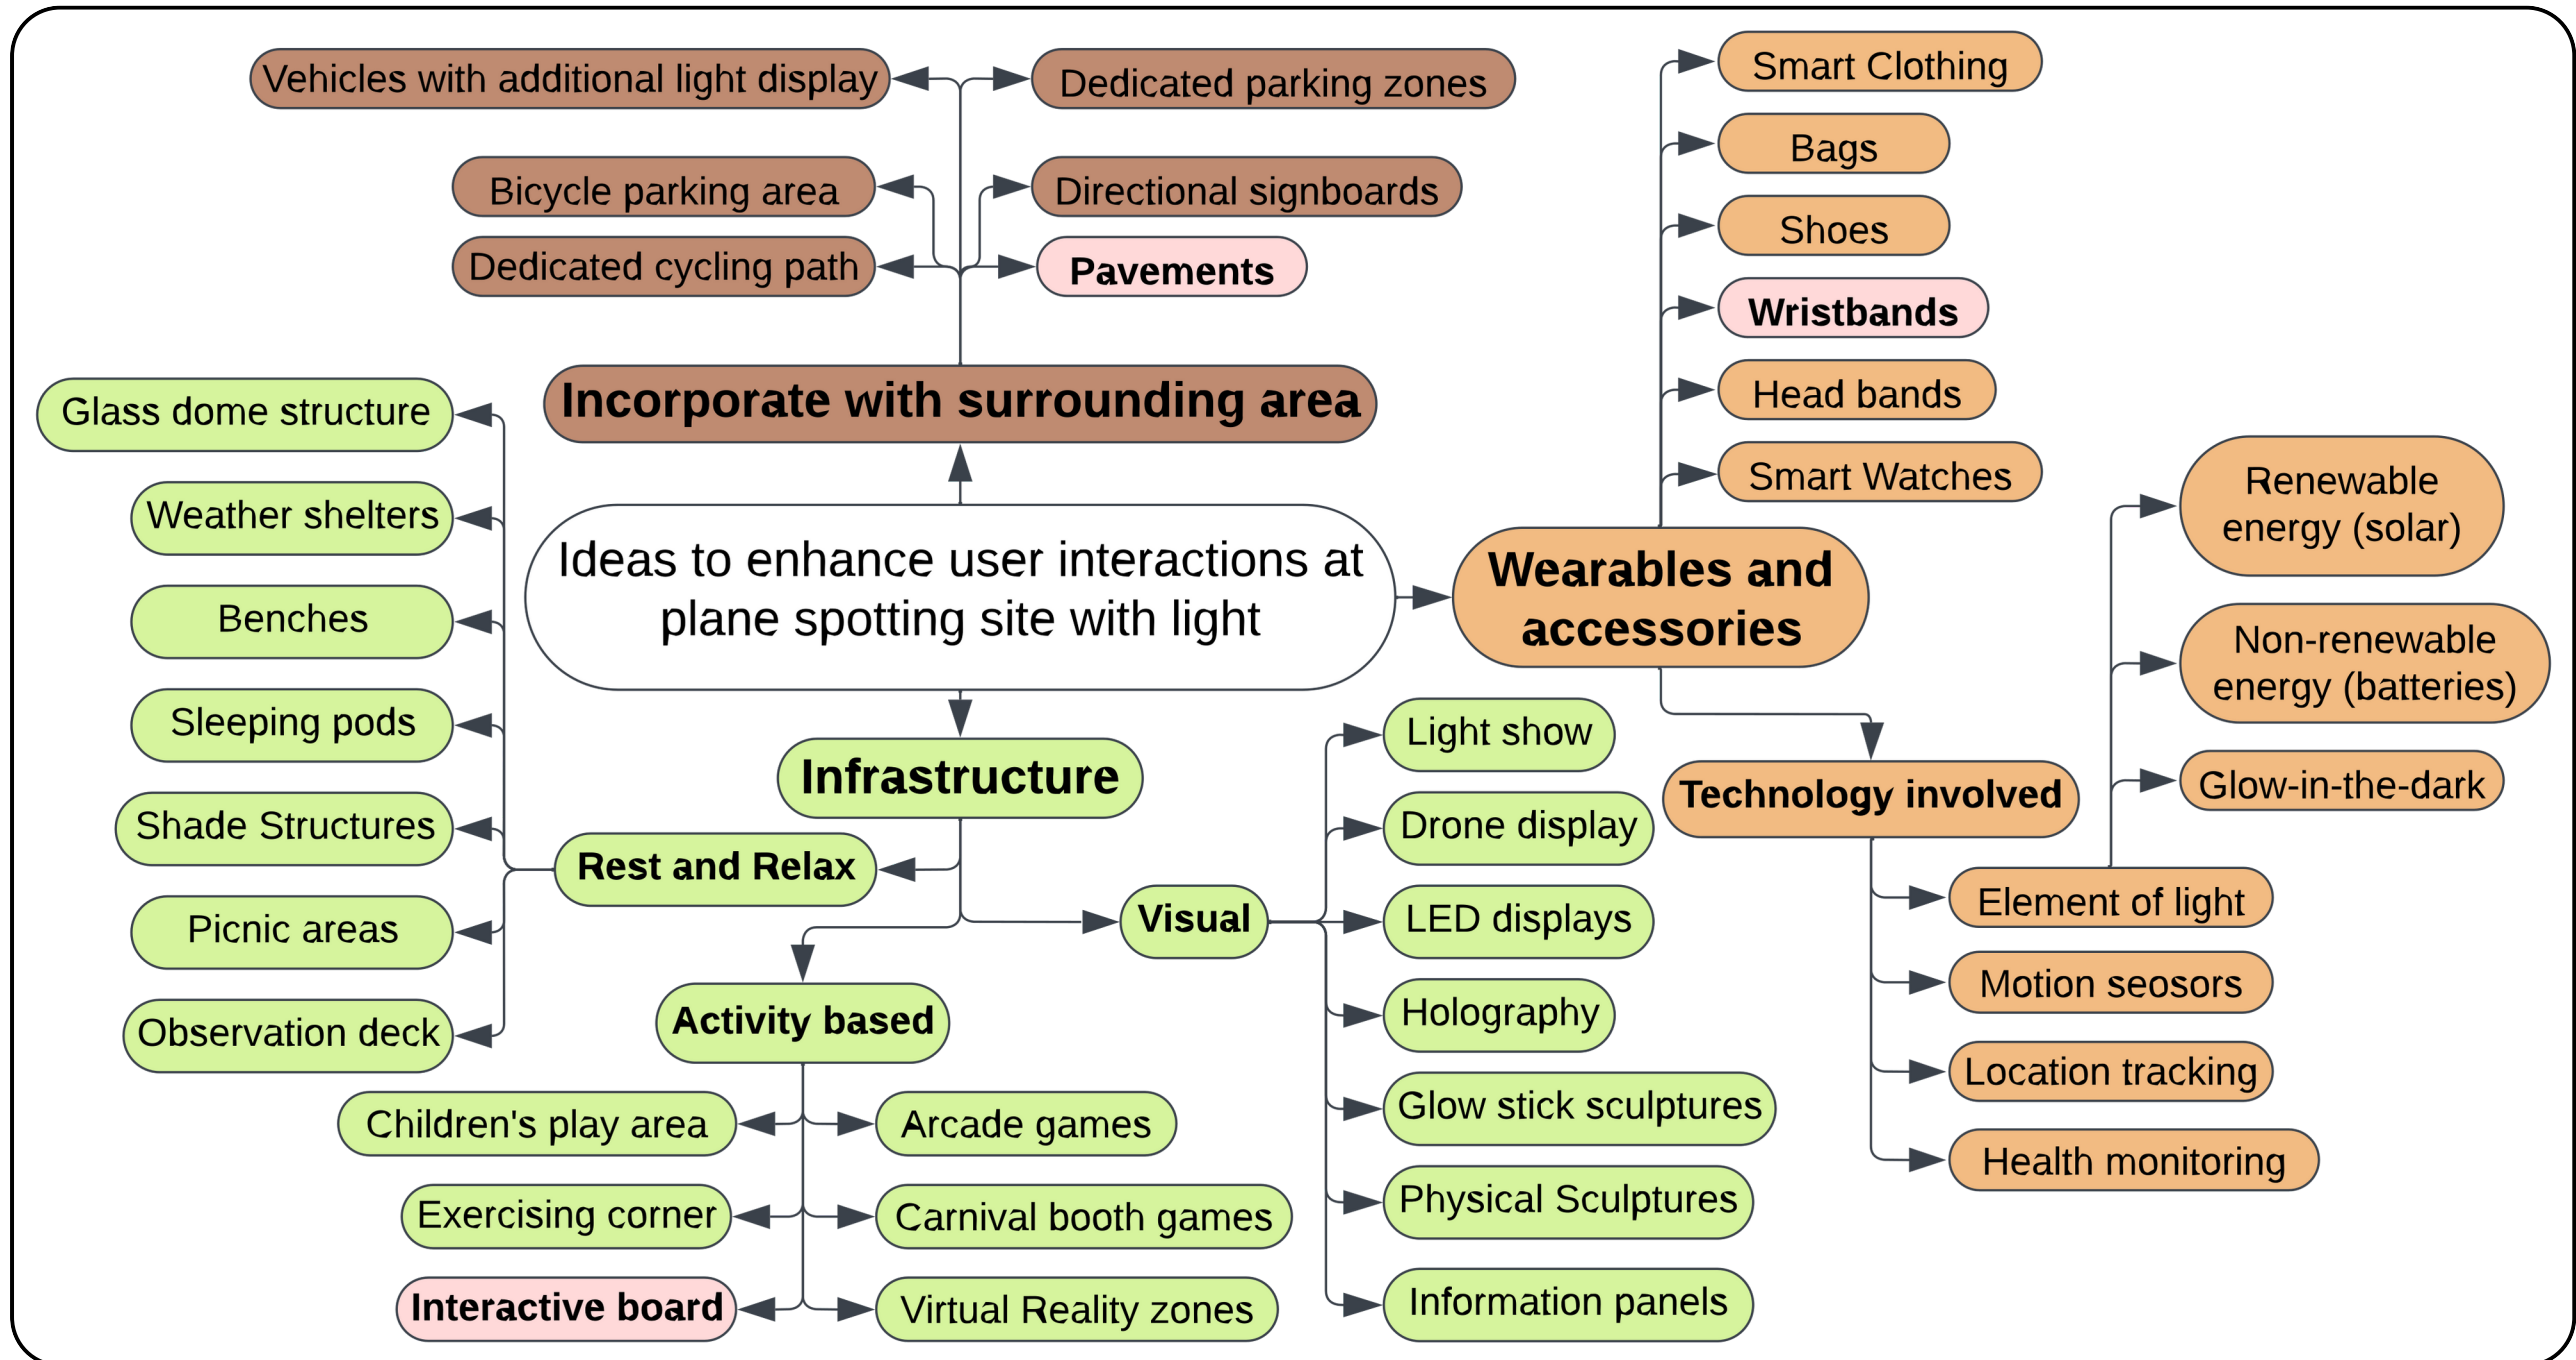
Vehicles with additional light display

Dedicated parking zones

Bicycle parking area

Directional signboards

Dedicated cycling path

Pavements

Smart Clothing

Bags

Shoes

Wristbands

Head bands

Smart Watches

Incorporate with surrounding area

Glass dome structure

Weather shelters

Benches

Sleeping pods

Shade Structures

Picnic areas

Observation deck

Ideas to enhance user interactions at plane spotting site with light

Wearables and accessories

Renewable energy (solar)

Non-renewable energy (batteries)

Glow-in-the-dark

Infrastructure

Rest and Relax

Visual

Activity based

Light show

Drone display

LED displays

Holography

Glow stick sculptures

Physical Sculptures

Information panels

Technology involved

Element of light

Motion seosors

Location tracking

Health monitoring

Children's play area

Arcade games

Exercising corner

Carnival booth games

Interactive board

Virtual Reality zones